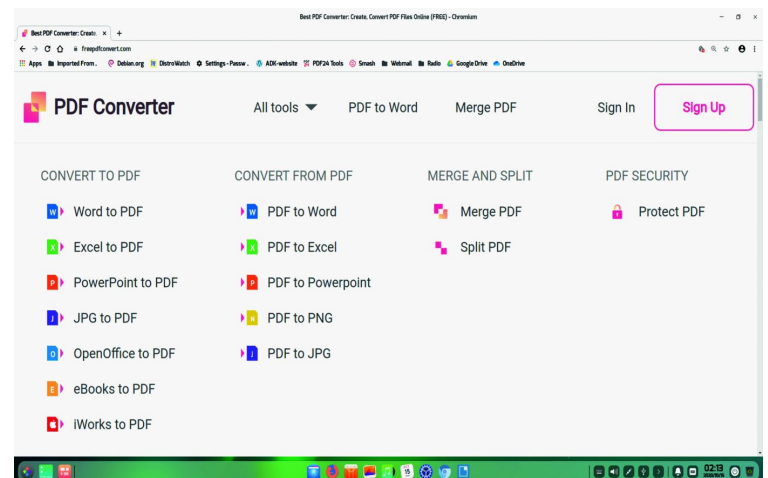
Best PDF Converter: Create, Convert PDF Files Online (FREE) - Chromium

Best PDF Converter: Create ×  +

freepdfconvert.com

Apps  Imported From...  Debian.org  DistroWatch  Settings - Passw...  ADK-website  PDF24 Tools  Smash  Webmail  Radio  Google Drive  OneDrive

PDF Converter  All tools  PDF to Word  Merge PDF  Sign In  Sign Up

CONVERT TO PDF
W Word to PDF
X Excel to PDF
P PowerPoint to PDF
J JPG to PDF
O OpenOffice to PDF
E eBooks to PDF
iWorks to PDF

CONVERT FROM PDF
W PDF to Word
X PDF to Excel
P PDF to Powerpoint
N PDF to PNG
J PDF to JPG

MERGE AND SPLIT
Merge PDF
Split PDF

PDF SECURITY
Protect PDF

02:13